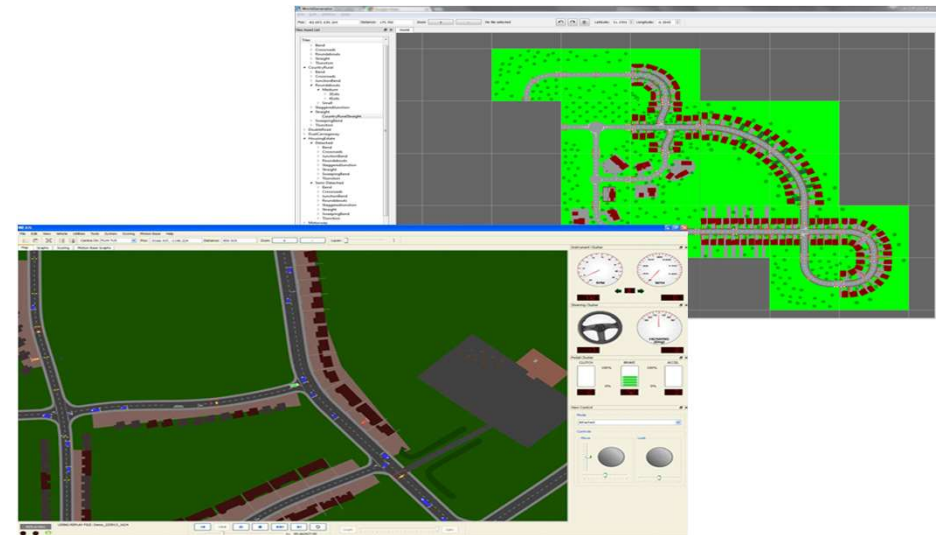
Bend
Crossroads
Roundabouts
Straight
Tjunction
CountryRoad
Bend
Crossroads
JunctionBend
Roundabouts
Medium
Straight
Detached
Semi Detached

Instrument Cluster
Steering Cluster
Pedal Cluster
CLUTCH
BRAKE
ACCEL
100%
0%
View Control
Mode
Controls
Pitch
Look